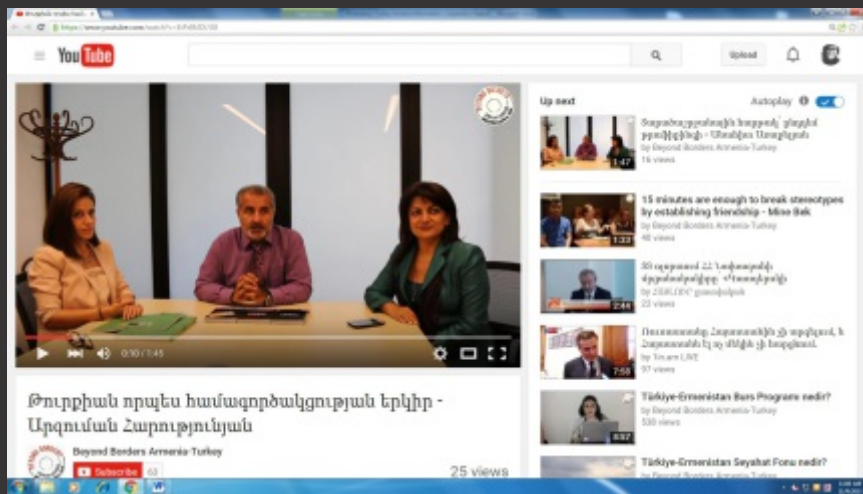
https://www.youtube.com/watch?v=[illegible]

YouTube

Upload

Up next

Autoplay

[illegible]
by Beyond Borders Armenia-Turkey
16 views
1:47

15 minutes are enough to break stereotypes by establishing friendship - Mine Bek
by Beyond Borders Armenia-Turkey
48 views
1:33

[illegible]
by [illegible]
22 views
2:44

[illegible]
by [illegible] LIVE
97 views
7:58

Türkiye-Ermenistan Burs Program nedir?
by Beyond Borders Armenia-Turkey
530 views
8:07

Türkiye-Ermenistan Seyahat Fonu nedir?

0:10 / 1:45

Թուրքիան որպես համագործակցության երկիր - Արգուման Հարությունյան

Beyond Borders Armenia-Turkey

Subscribe 63

25 views